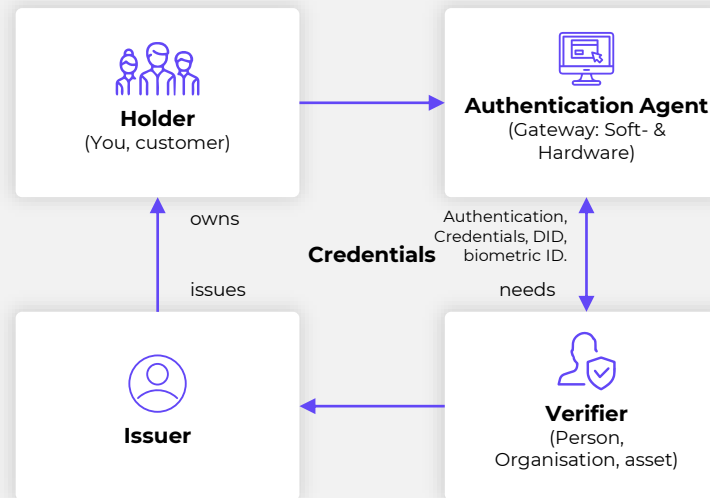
Holder
(You, customer)

Authentication Agent
(Gateway: Soft- & Hardware)

owns

Authentication, Credentials, DID, biometric ID.

Credentials

issues

needs

Issuer

Verifier
(Person, Organisation, asset)